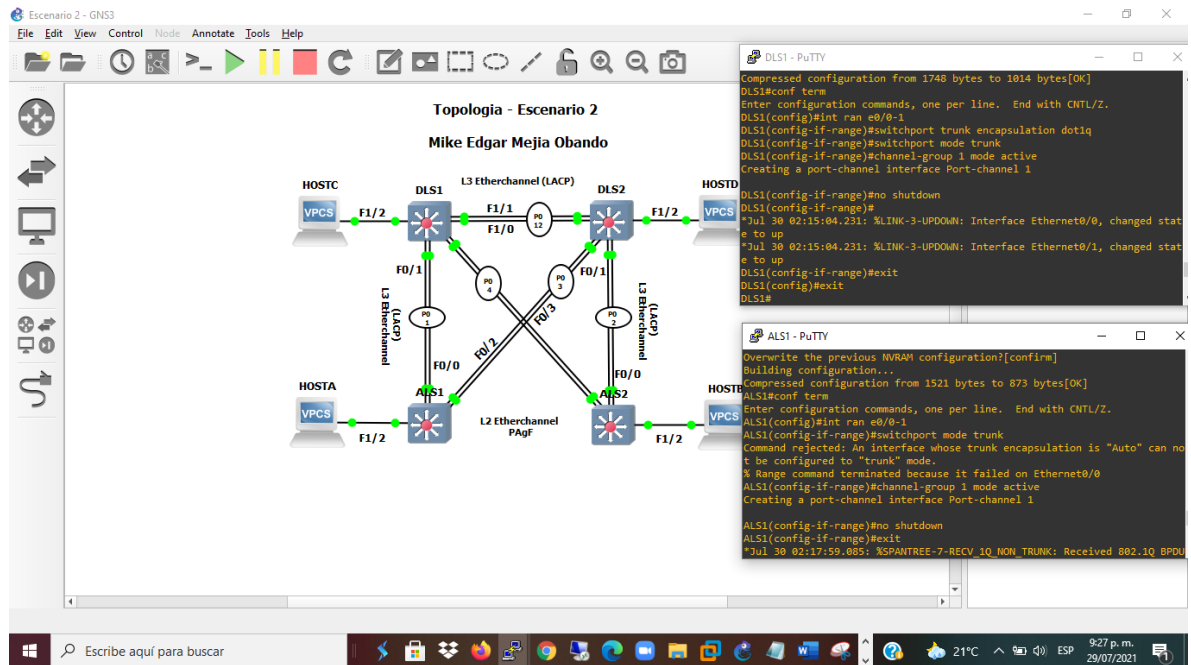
Escenario 2 - GNS3

File Edit View Control Node Annotate Tools Help

Topologia - Escenario 2

Mike Edgar Mejia Obando

HOSTC
VPCS
F1/2
DLS1
L3 Etherchannel (LACP)
F1/1
F1/0
PO 12
DLS2
F1/2
HOSTD
VPCS
F0/1
PO 4
PO 3
F0/1
L3 Etherchannel (LACP)
PO 1
F0/2
F0/3
PO 2
L3 Etherchannel (LACP)
F0/0
F0/0
HOSTA
VPCS
ALS1
L2 Etherchannel PAgF
ALS2
HOSTB
VPCS
F1/2
F1/2

DLS1 - PuTTY

Compressed configuration from 1748 bytes to 1014 bytes[OK]
DLS1#conf term
Enter configuration commands, one per line. End with CNTL/Z.
DLS1(config)#int ran e0/0-1
DLS1(config-if-range)#switchport trunk encapsulation dot1q
DLS1(config-if-range)#switchport mode trunk
DLS1(config-if-range)#channel-group 1 mode active
Creating a port-channel interface Port-channel 1

DLS1(config-if-range)#no shutdown
DLS1(config-if-range)#
*Jul 30 02:15:04.231: %LINK-3-UPDOWN: Interface Ethernet0/0, changed state to up
*Jul 30 02:15:04.231: %LINK-3-UPDOWN: Interface Ethernet0/1, changed state to up
DLS1(config-if-range)#exit
DLS1(config)#exit
DLS1#

ALS1 - PuTTY

Overwrite the previous NVRAM configuration?[confirm]
Building configuration...
Compressed configuration from 1521 bytes to 873 bytes[OK]
ALS1#conf term
Enter configuration commands, one per line. End with CNTL/Z.
ALS1(config)#int ran e0/0-1
ALS1(config-if-range)#switchport mode trunk
Command rejected: An interface whose trunk encapsulation is "Auto" can not be configured to "trunk" mode.
% Range command terminated because it failed on Ethernet0/0
ALS1(config-if-range)#channel-group 1 mode active
Creating a port-channel interface Port-channel 1

ALS1(config-if-range)#no shutdown
ALS1(config-if-range)#exit
*Jul 30 02:17:59.085: %SPANTREE-7-RECV_1Q_NON_TRUNK: Received 802.1Q BPDU

Escribe aquí para buscar
21°C ESP 9:27 p. m. 29/07/2021